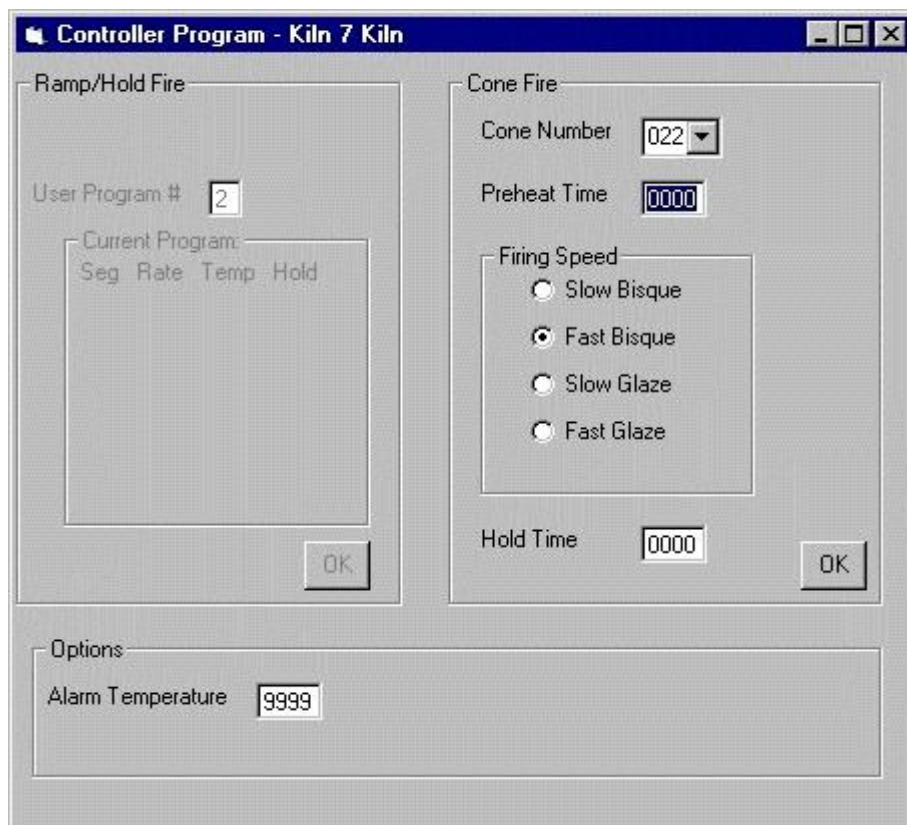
Controller Program - Kiln 7 Kiln

Ramp/Hold Fire

User Program # 2

Current Program:
Seg Rate Temp Hold

OK

Cone Fire

Cone Number 022

Preheat Time 0000

Firing Speed
Slow Bisque
Fast Bisque
Slow Glaze
Fast Glaze

Hold Time 0000

OK

Options

Alarm Temperature 9999